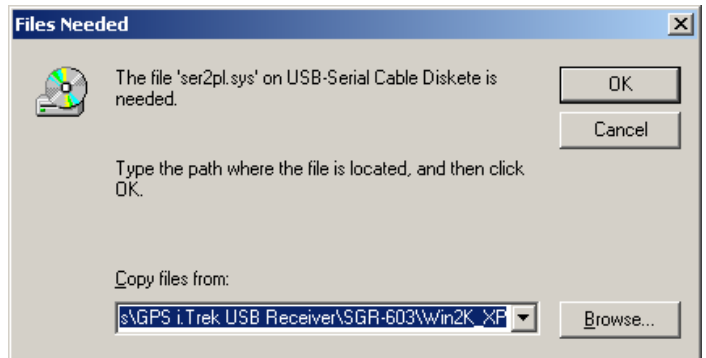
Files Needed

The file 'ser2pl.sys' on USB-Serial Cable Diskete is needed.

OK

Cancel

Type the path where the file is located, and then click OK.

Copy files from:

s\GPS i.Trek USB Receiver\SGR-603\Win2K_XP

Browse...